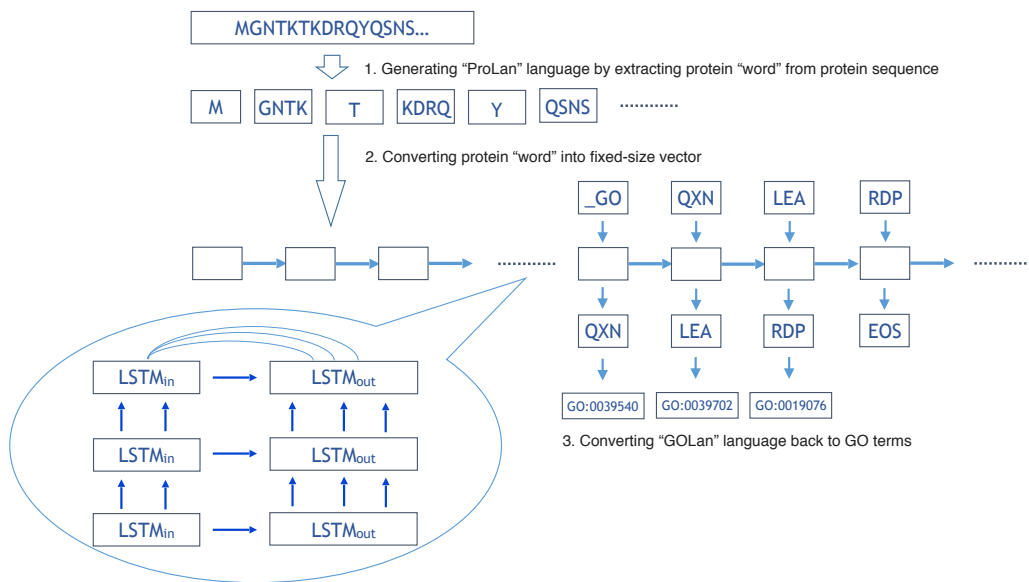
MGNTKTKDRQYQSNS...

1. Generating “ProLan” language by extracting protein “word” from protein sequence

M GNTK T KDRQ Y QSNS ............

2. Converting protein “word” into fixed-size vector

_GO QXN LEA RDP

............ ............

QXN LEA RDP EOS

GO:0039540 GO:0039702 GO:0019076

3. Converting “GOLan” language back to GO terms

LSTM$_{in}$ LSTM$_{out}$

LSTM$_{in}$ LSTM$_{out}$

LSTM$_{in}$ LSTM$_{out}$